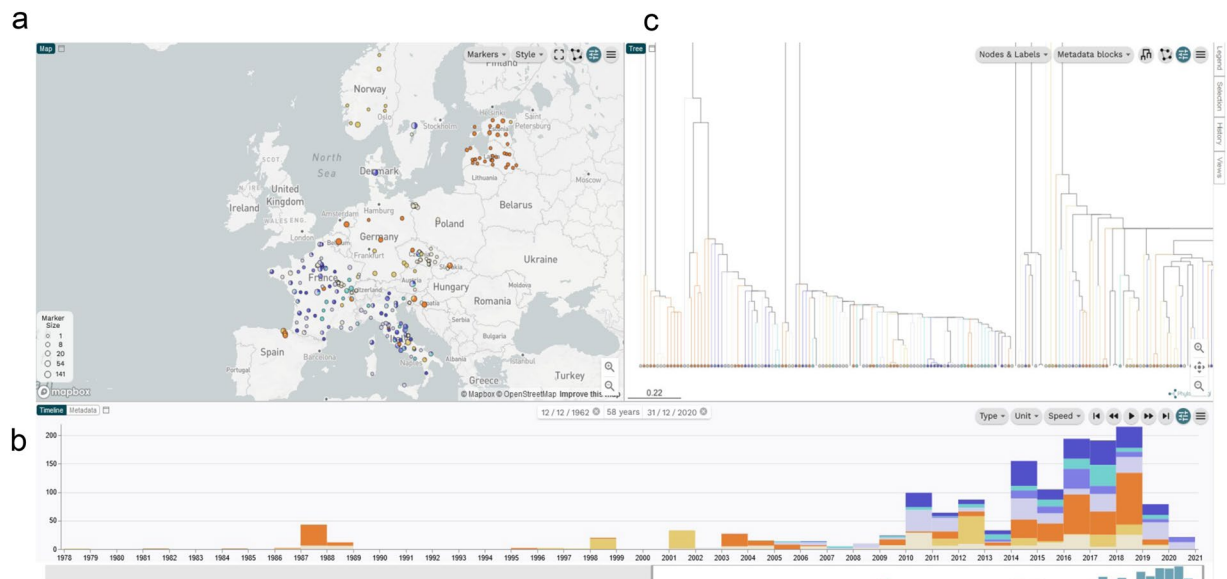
a

c

Map

Markers Style

Finland

Norway

Oslo

Stockholm

Helsinki

Saint Petersburg

North Sea

Denmark

Lithuania

Moscow

United Kingdom

Ireland

WALES

ENG.

London

Amsterdam

Hamburg

Berlin

Poland

Belarus

Germany

Frankfurt

Ukraine

France

Switzerland

Austria

Slovakia

Hungary

Romania

Serbia

Bulgaria

Spain

Barcelona

Portugal

Albania

Napoli

Greece

Turkey

Marker Size

1
8
20
54
141

mapbox

© Mapbox © OpenStreetMap Improve this map

Tree

Nodes & Labels Metadata blocks

Legend

Selection

History

Views

0.22

b

Timeline Metadata

12 / 12 / 1962 58 years 31 / 12 / 2020

Type Unit Speed

200
150
100
50
0

1978 1979 1980 1981 1982 1983 1984 1985 1986 1987 1988 1989 1990 1991 1992 1993 1994 1995 1996 1997 1998 1999 2000 2001 2002 2003 2004 2005 2006 2007 2008 2009 2010 2011 2012 2013 2014 2015 2016 2017 2018 2019 2020 2021